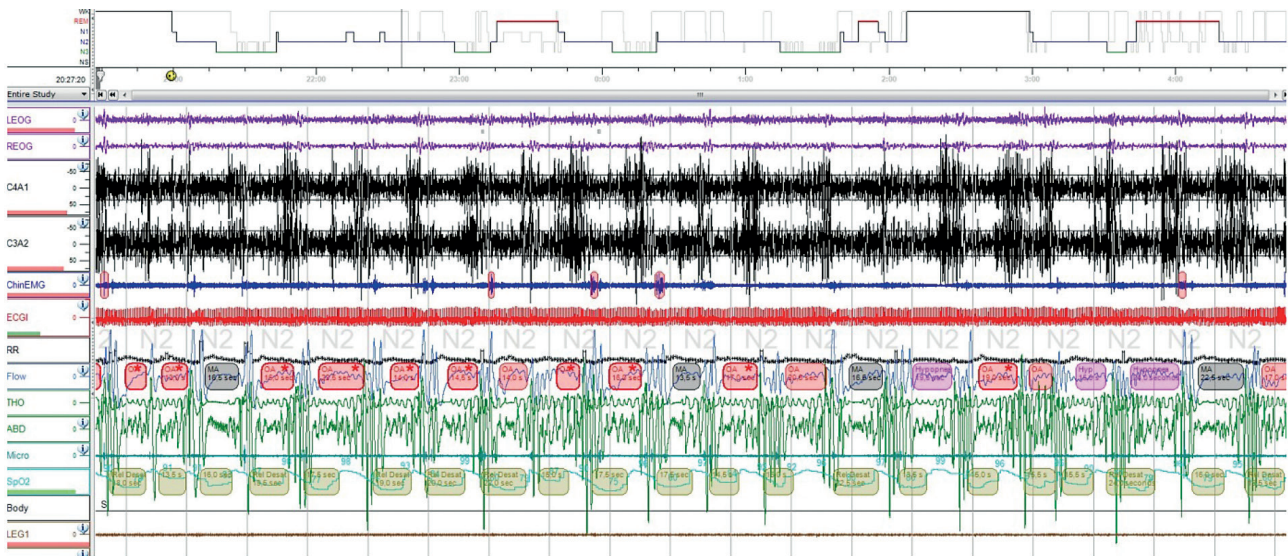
W
REM
N1
N2
N3

20:27:20
22:00
23:00
0:00
1:00
2:00
3:00
4:00

Entire Study

LEOG
REOG
C4A1
-50
0
50
C3A2
-50
0
50
ChinEMG
ECGI
RR
Flow
THO
ABD
Micro
SpO2
Body
LEG1

N2 N2 N2 N2 N2 N2 N2 N2 N2 N2 N2 N2 N2 N2 N2 N2 N2 N2 N2 N2 N2

OA
MA 19.5 sec
OA 16.0 sec
OA
OA
OA 14.5 s
OA
OA
OA 16.2 sec
MA
OA
OA
MA 16.5 sec
Hypopnea
OA
Hyp
Hypopnea
MA 22.5 sec
OA

Rel Desat 18.0 sec
91
12.5 s
16.0 sec
Rel Desat 13.5 sec
17.5 sec
98
Rel Desat 9.0 sec
Rel Desat 19.0 sec
Rel Desat 22.0 sec
16.0 sec
17.5 sec
17.5 sec
14.5 sec
93
Rel Desat 22.5 sec
16.5
16.0 s
14.5 s
15.5 s
Rel Desat 24.0 sec
16.0 sec
95
S